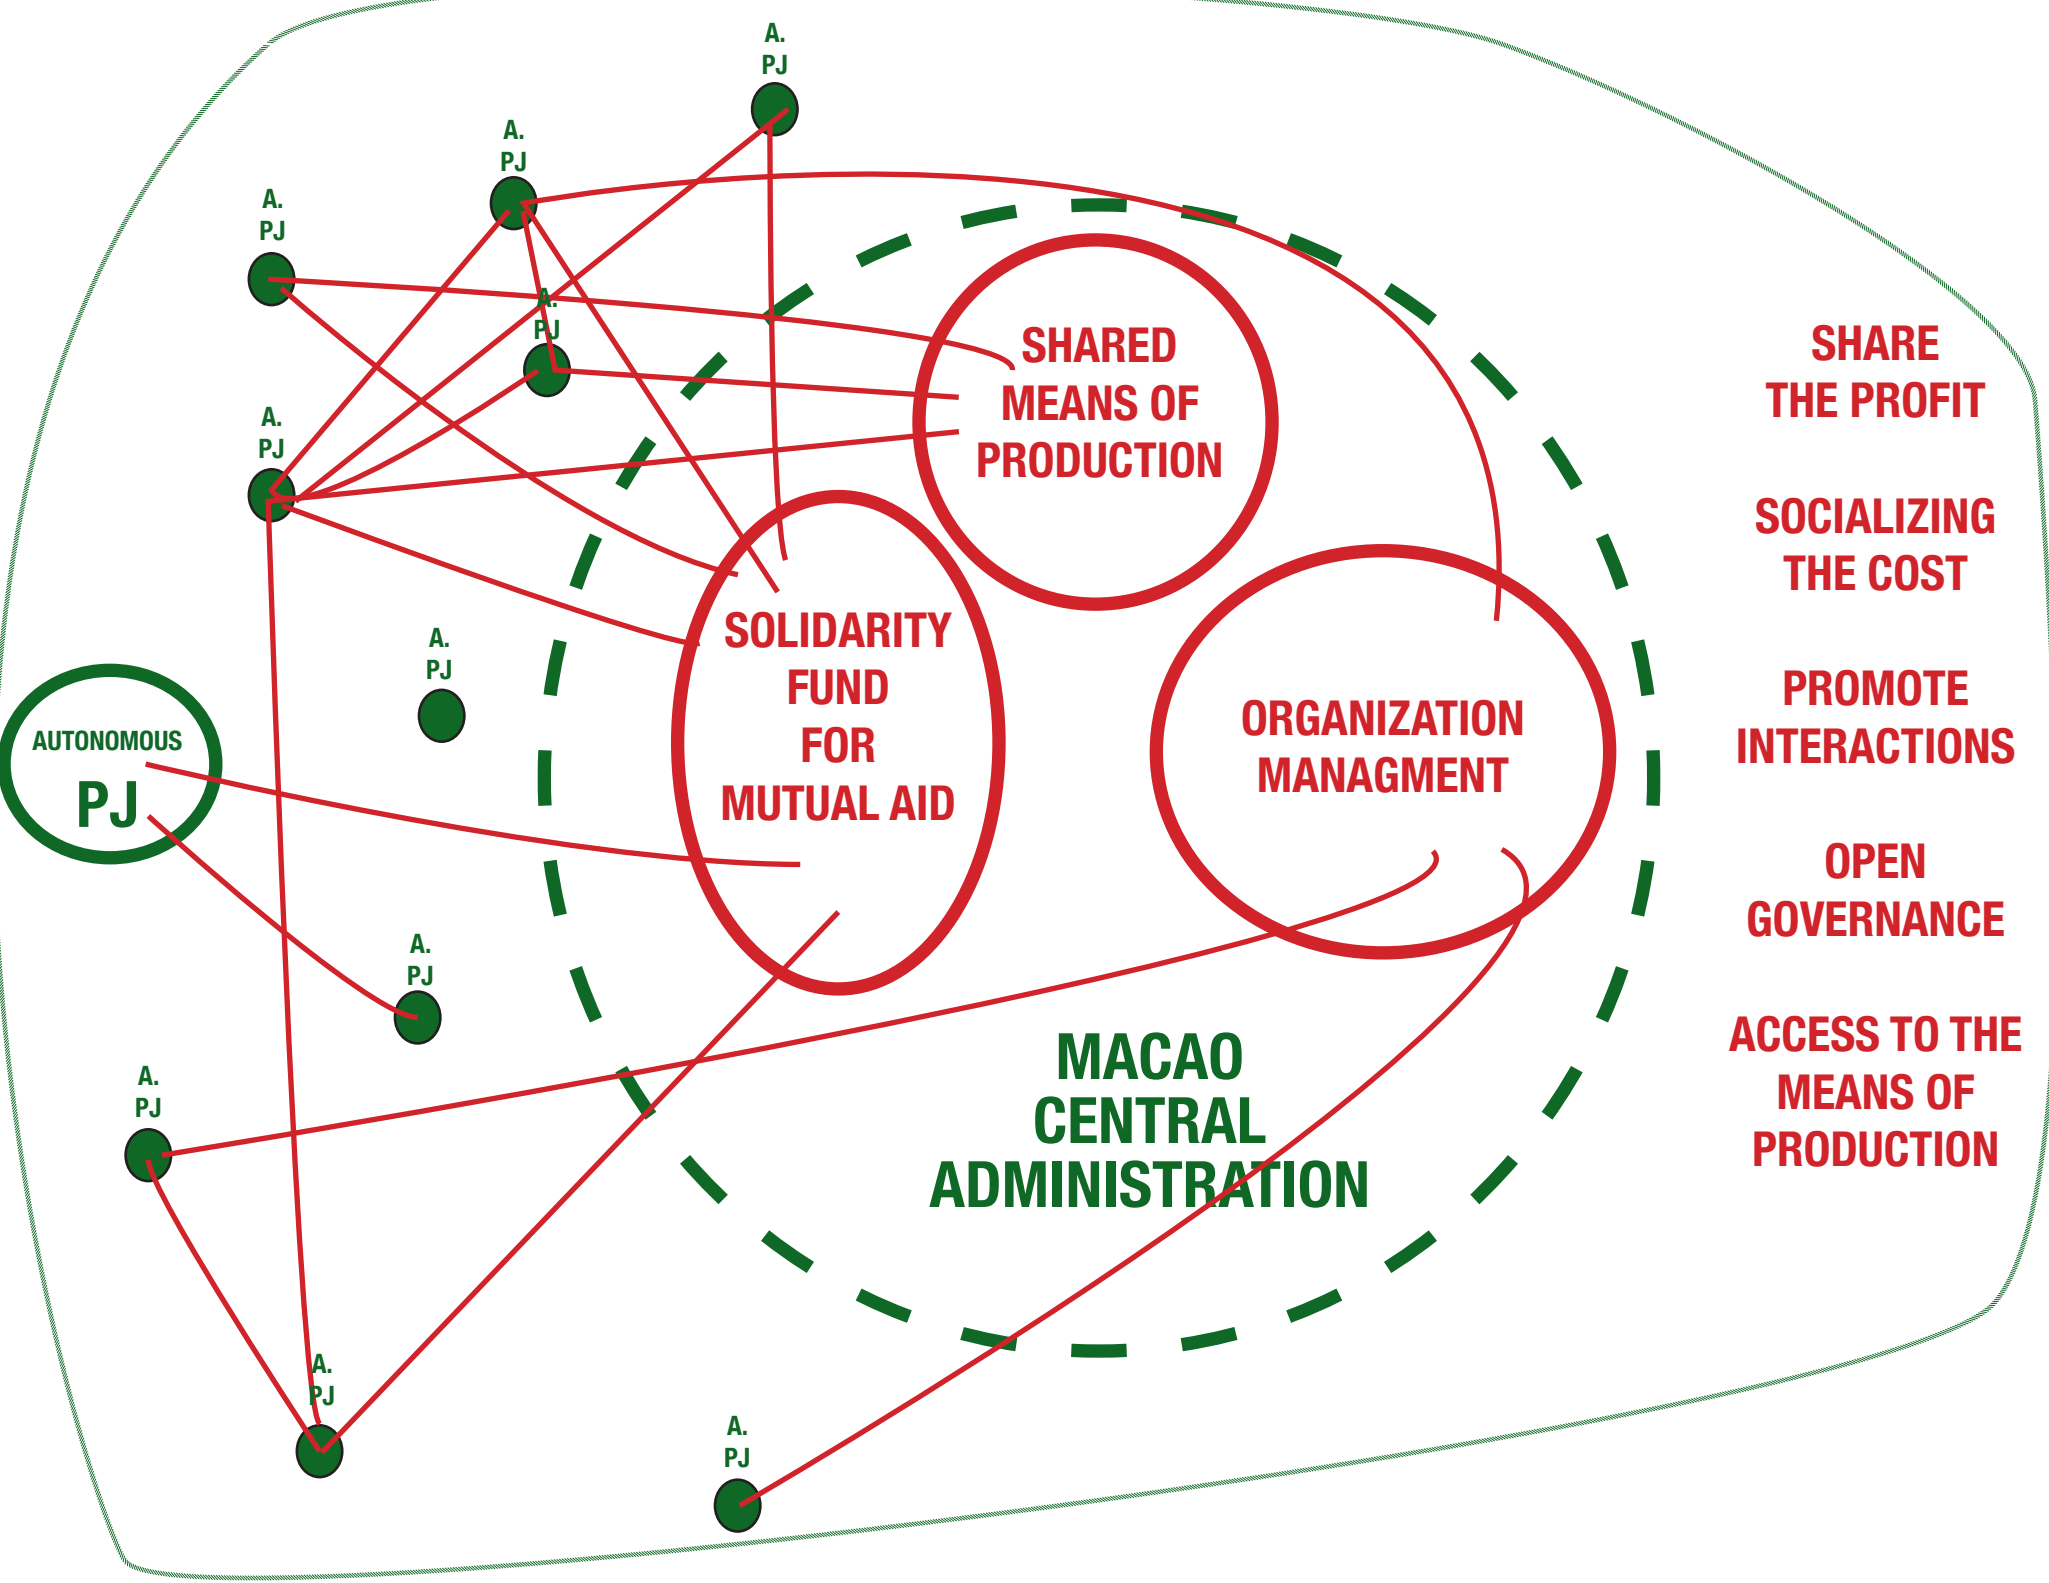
A.
PJ

A.
PJ

A.
PJ

A.
PJ

A.
PJ

SHARED MEANS OF PRODUCTION

SHARE THE PROFIT

SOCIALIZING THE COST

A.
PJ

SOLIDARITY FUND FOR MUTUAL AID

ORGANIZATION MANAGMENT

PROMOTE INTERACTIONS

AUTONOMOUS
PJ

OPEN GOVERNANCE

A.
PJ

A.
PJ

MACAO CENTRAL ADMINISTRATION

ACCESS TO THE MEANS OF PRODUCTION

A.
PJ

A.
PJ